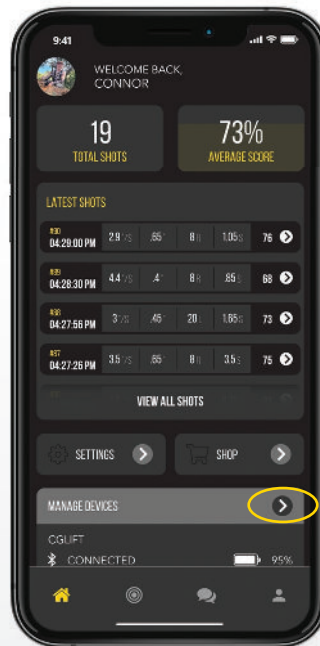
9:41

WELCOME BACK, CONNOR

19
TOTAL SHOTS

73%
AVERAGE SCORE

LATEST SHOTS

| | | | | | | |
|---|---|---|---|---|---|---|
| #30 04:29:00 PM | 2.9 f/s | .65 | 8 ft | 1.05 s | 76 | |
| #39 04:28:30 PM | 4.4 f/s | .4 | 8 ft | .85 s | 68 | |
| #38 04:27:56 PM | 3 f/s | .45 | 20 | 1.85 s | 73 | |
| #37 04:27:26 PM | 3.5 f/s | .65 | 8 ft | 3.5 s | 75 | |

VIEW ALL SHOTS

SETTINGS

SHOP

MANAGE DEVICES

CGLIFT
CONNECTED 95%